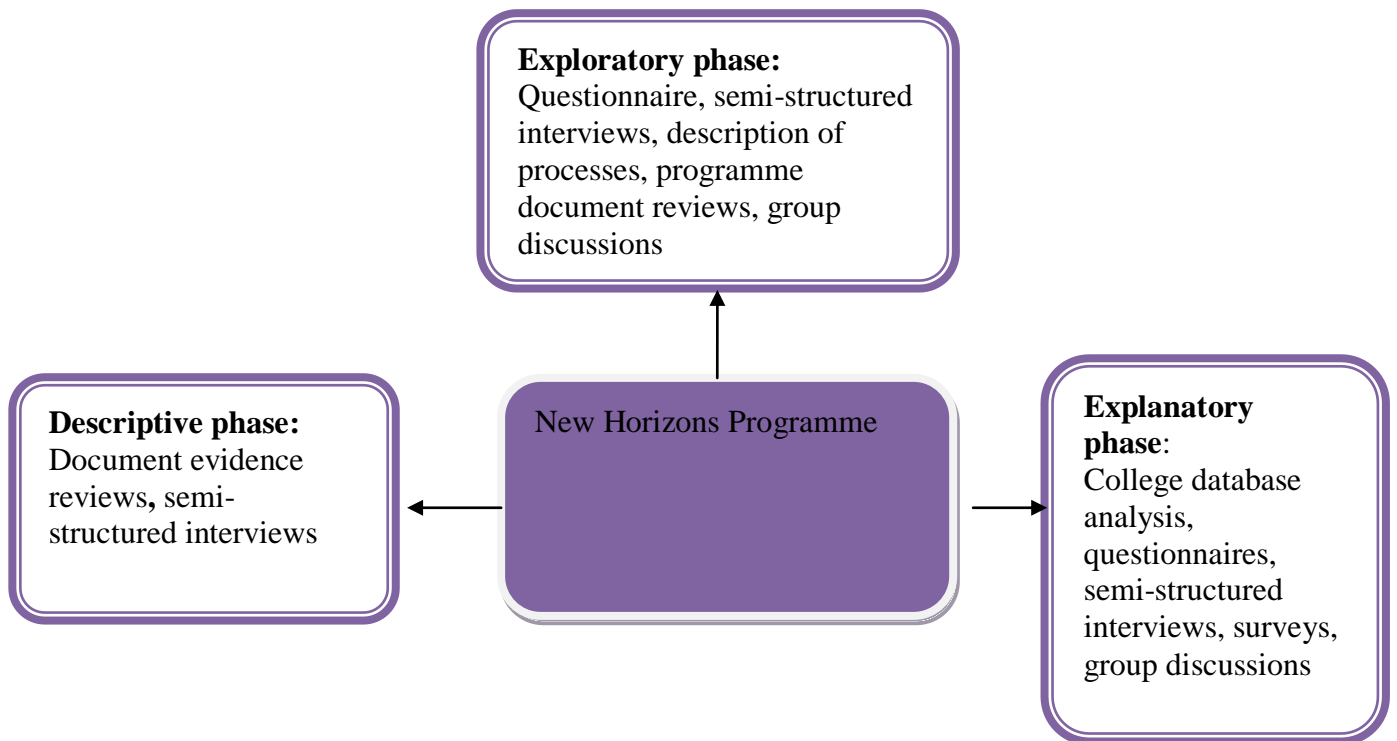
**Exploratory phase:**
Questionnaire, semi-structured interviews, description of processes, programme document reviews, group discussions

New Horizons Programme

**Descriptive phase:**
Document evidence reviews, semi-structured interviews

**Explanatory phase**:
College database analysis, questionnaires, semi-structured interviews, surveys, group discussions